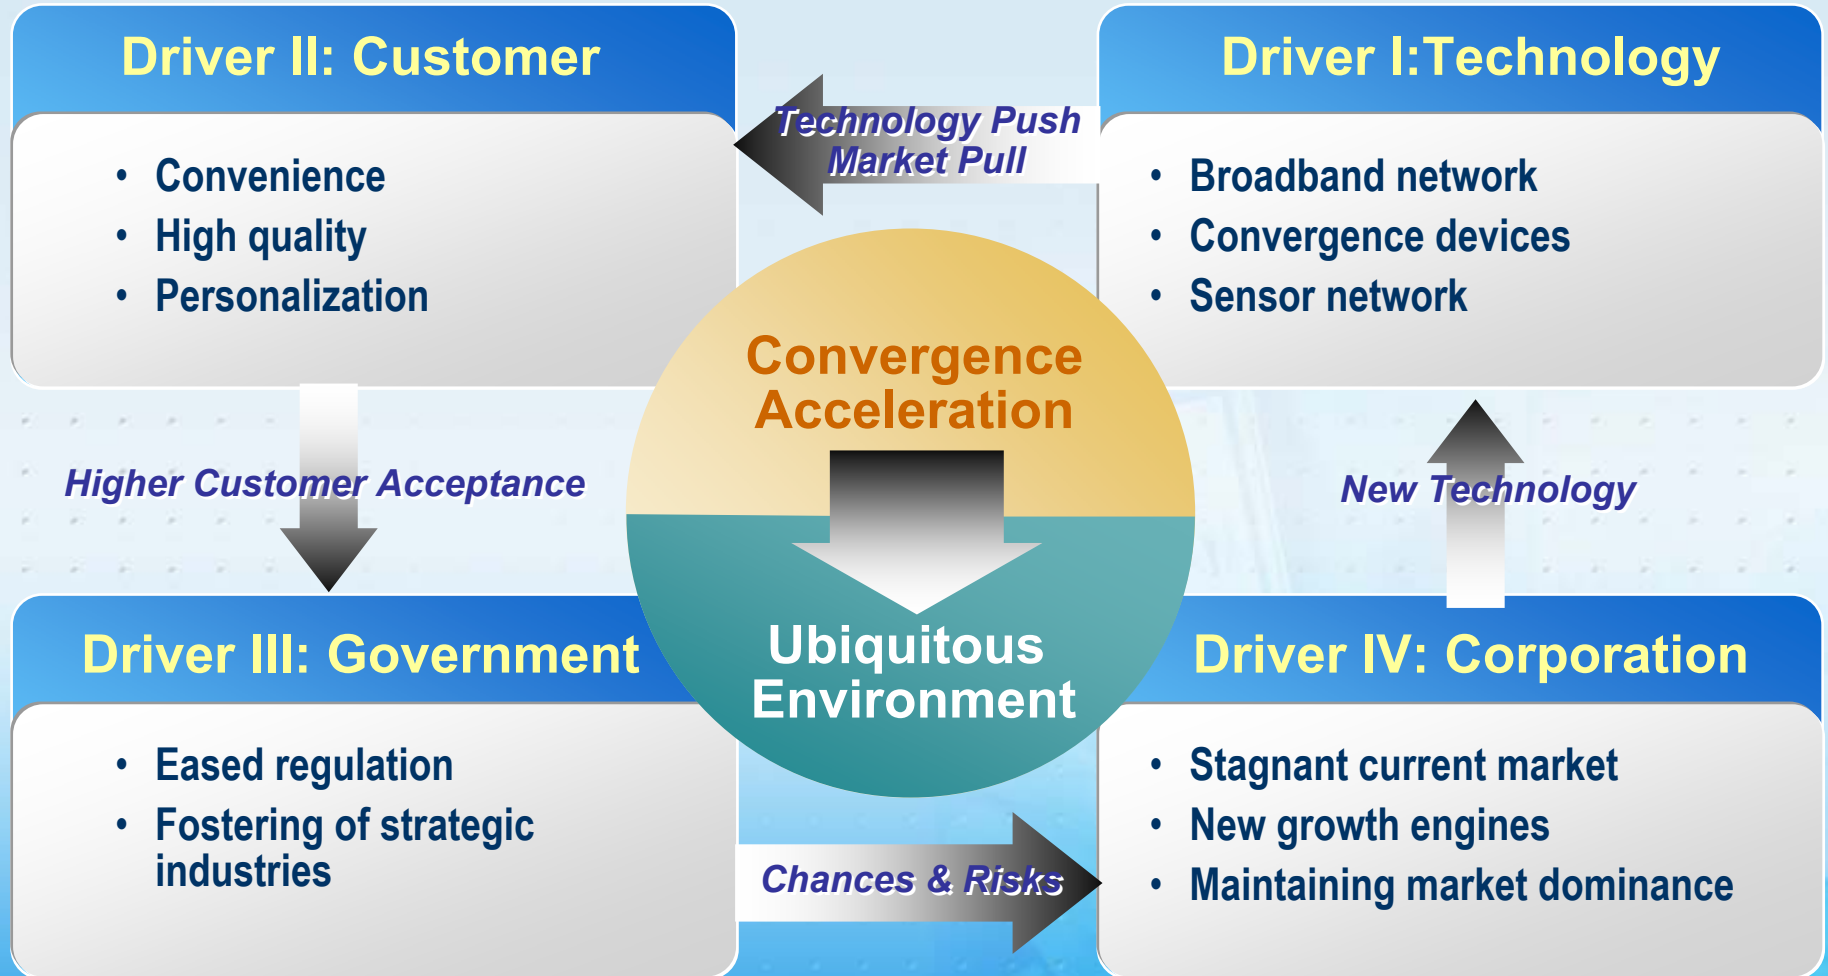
Driver II: Customer

- Convenience
- High quality
- Personalization

Technology Push
Market Pull

Driver I:Technology

- Broadband network
- Convergence devices
- Sensor network

Higher Customer Acceptance

Convergence Acceleration

Ubiquitous Environment

New Technology

Driver III: Government

- Eased regulation
- Fostering of strategic industries

Chances & Risks

Driver IV: Corporation

- Stagnant current market
- New growth engines
- Maintaining market dominance